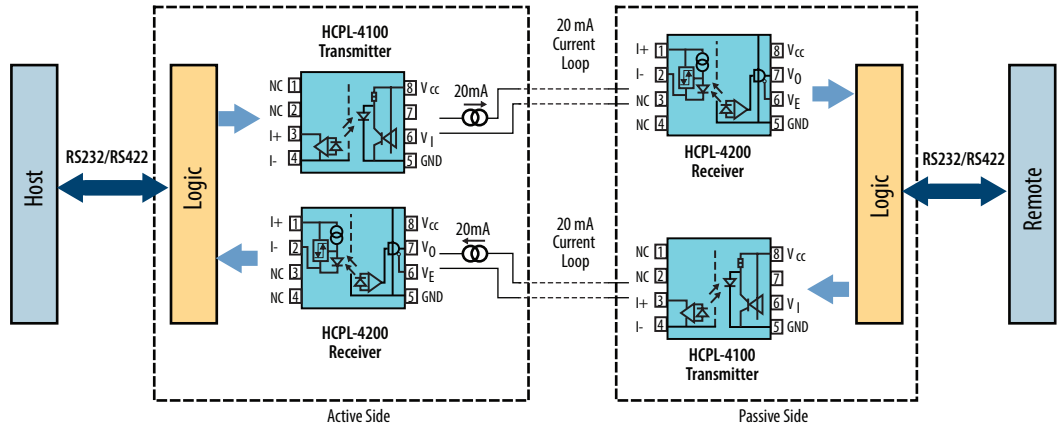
Host

RS232/RS422

Logic

HCPL-4100
Transmitter

NC 1
NC 2
I+ 3
I- 4
8 V cc
7
6 V I
5 GND

20mA

20 mA
Current
Loop

HCPL-4200
Receiver

I+ 1
I- 2
NC 3
NC 4
8 V cc
7 V O
6 V E
5 GND

20mA

20 mA
Current
Loop

I+ 1
I- 2
NC 3
NC 4
8 Vcc
7 VO
6 VE
5 GND

HCPL-4200
Receiver

NC 1
NC 2
I+ 3
I- 4
8 Vcc
7
6 VI
5 GND

HCPL-4100
Transmitter

Logic

RS232/RS422

Remote

Active Side

Passive Side